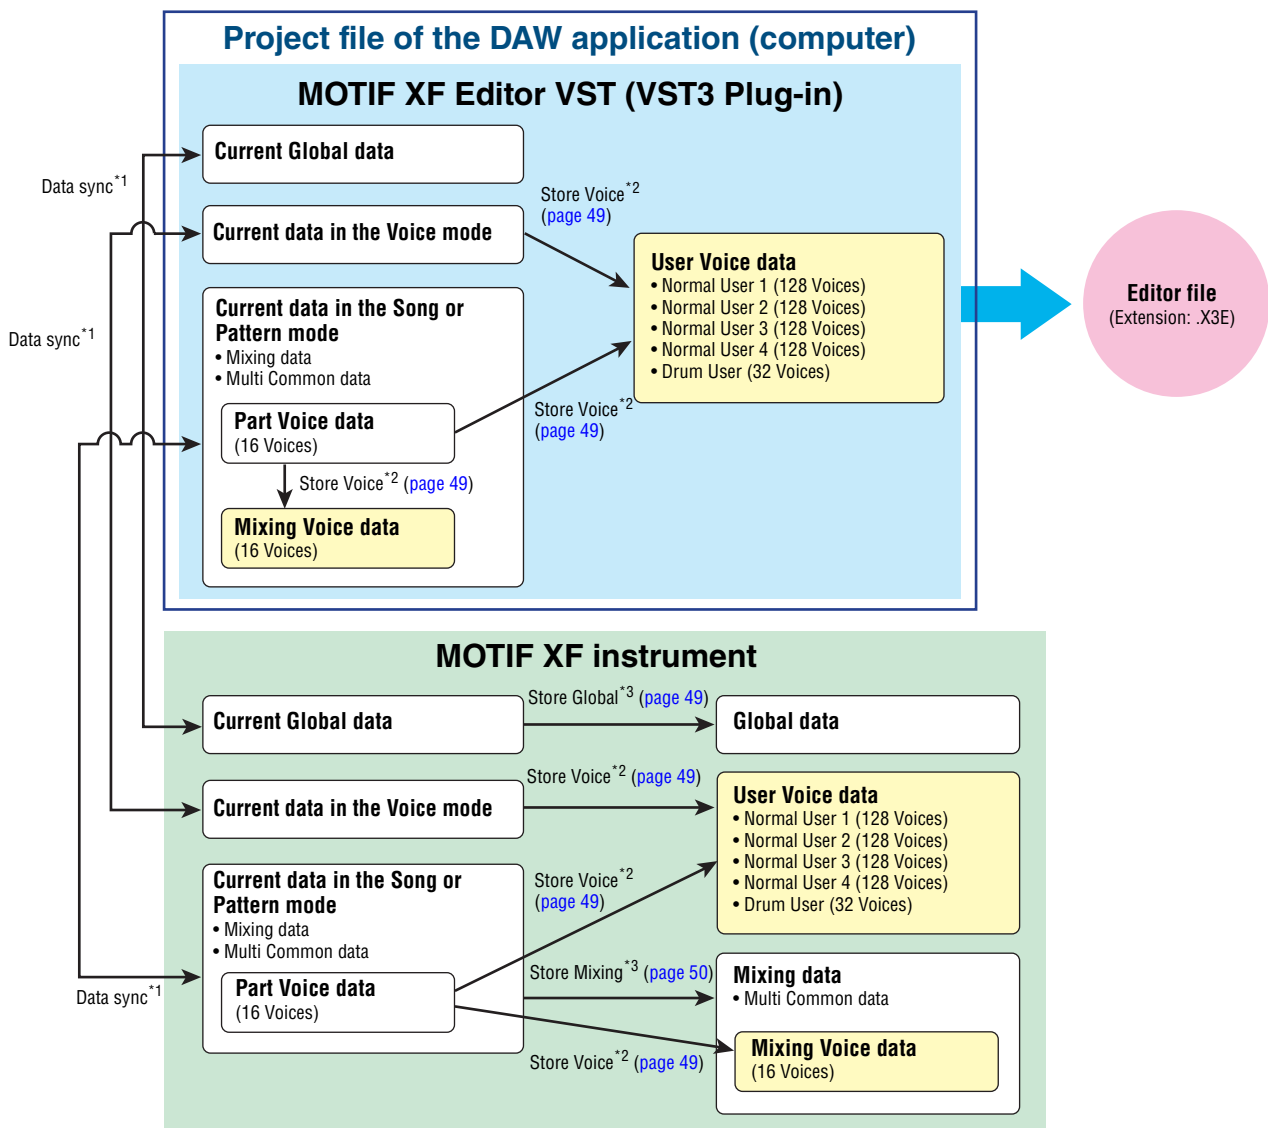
Project file of the DAW application (computer)

MOTIF XF Editor VST (VST3 Plug-in)

Data sync$^{*1}$

Current Global data

Store Voice$^{*2}$ (page 49)

Current data in the Voice mode

Data sync$^{*1}$

User Voice data
• Normal User 1 (128 Voices)
• Normal User 2 (128 Voices)
• Normal User 3 (128 Voices)
• Normal User 4 (128 Voices)
• Drum User (32 Voices)

Editor file
(Extension: .X3E)

Current data in the Song or Pattern mode
• Mixing data
• Multi Common data

Part Voice data
(16 Voices)

Store Voice$^{*2}$ (page 49)

Store Voice$^{*2}$ (page 49)

Mixing Voice data
(16 Voices)

MOTIF XF instrument

Current Global data

Store Global$^{*3}$ (page 49)

Global data

Current data in the Voice mode

Store Voice$^{*2}$ (page 49)

User Voice data
• Normal User 1 (128 Voices)
• Normal User 2 (128 Voices)
• Normal User 3 (128 Voices)
• Normal User 4 (128 Voices)
• Drum User (32 Voices)

Current data in the Song or Pattern mode
• Mixing data
• Multi Common data

Store Voice$^{*2}$ (page 49)

Data sync$^{*1}$

Part Voice data
(16 Voices)

Store Mixing$^{*3}$ (page 50)

Mixing data
• Multi Common data

Mixing Voice data
(16 Voices)

Store Voice$^{*2}$ (page 49)